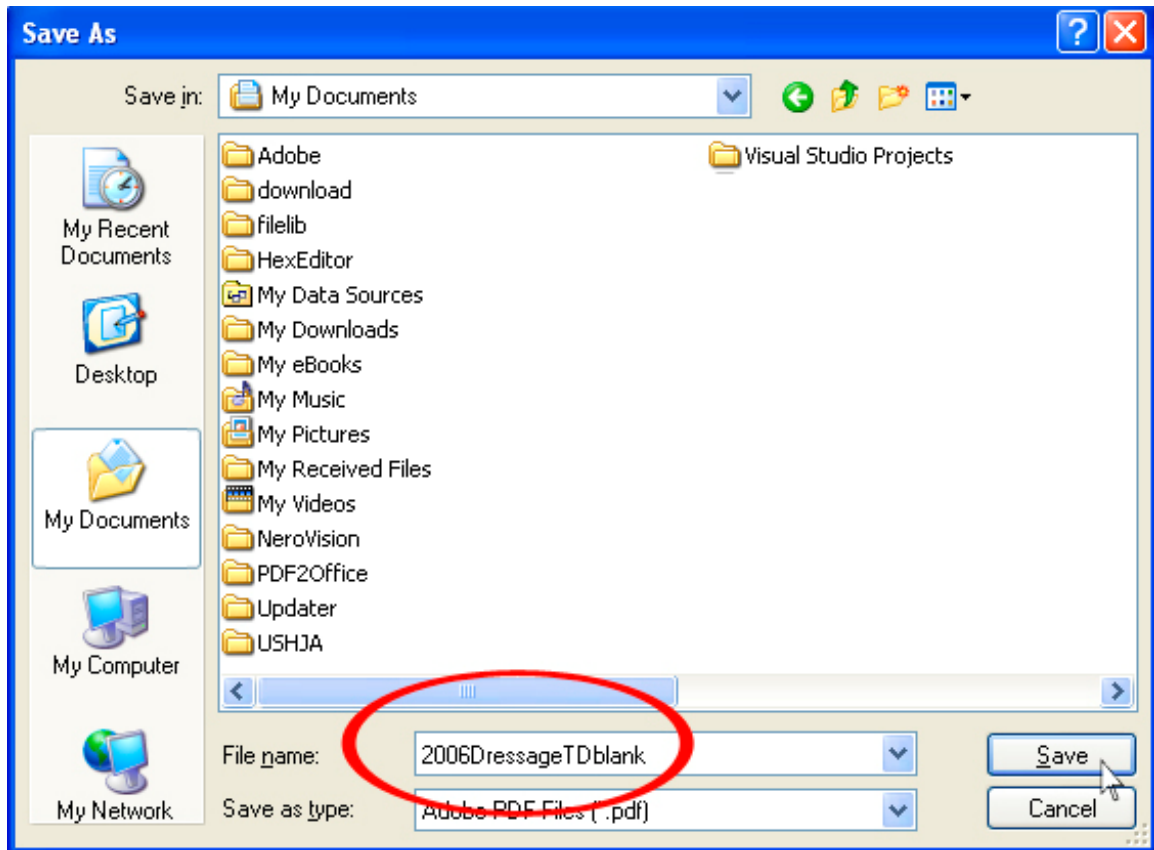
Save As

Save in: My Documents

My Recent Documents

Desktop

My Documents

My Computer

My Network

Adobe
download
filelib
HexEditor
My Data Sources
My Downloads
My eBooks
My Music
My Pictures
My Received Files
My Videos
NeroVision
PDF2Office
Updater
USHJA

Visual Studio Projects

File name: 2006DressageTDblank

Save as type: Adobe PDF Files (*.pdf)

Save

Cancel